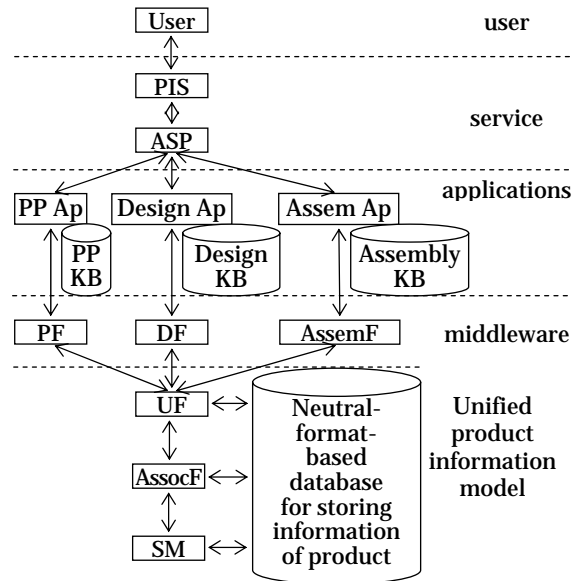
User

user

PIS

service

ASP

applications

PP Ap

Design Ap

Assem Ap

PP KB

Design KB

Assembly KB

PF

DF

AssemF

middleware

UF

AssocF

SM

Neutral-format-based database for storing information of product

Unified product information model